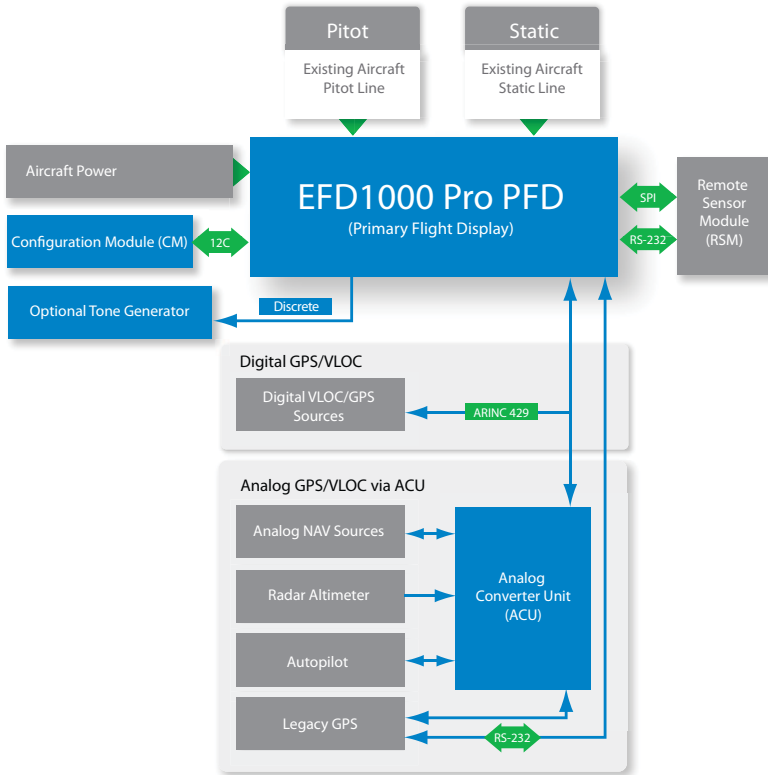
Pitot
Existing Aircraft Pitot Line

Static
Existing Aircraft Static Line

Aircraft Power

EFD1000 Pro PFD
(Primary Flight Display)

SPI
RS-232

Remote Sensor Module (RSM)

Configuration Module (CM)
12C

Optional Tone Generator
Discrete

Digital GPS/VLOC
Digital VLOC/GPS Sources
ARINC 429

Analog GPS/VLOC via ACU
Analog NAV Sources
Radar Altimeter
Autopilot
Legacy GPS
Analog Converter Unit (ACU)
RS-232